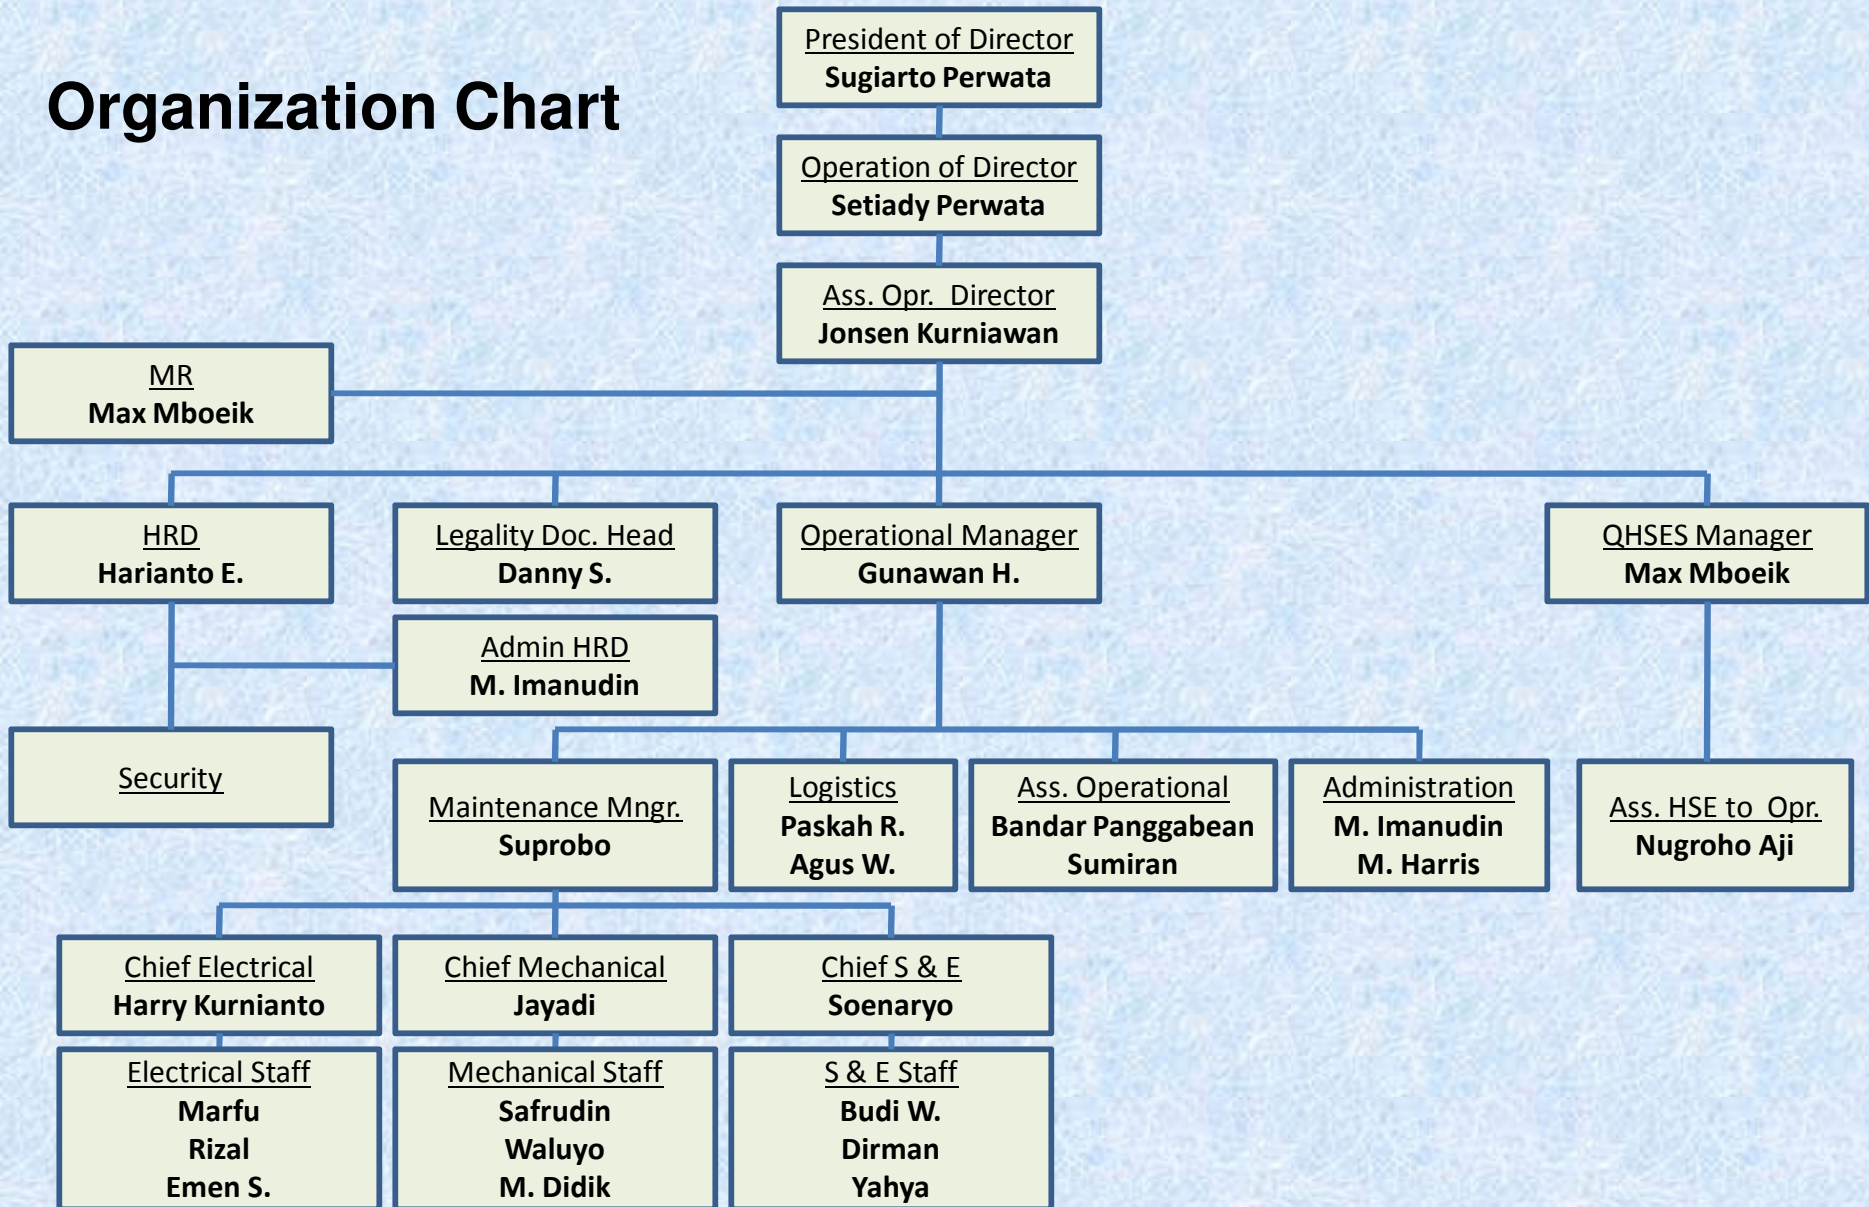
Organization Chart

President of Director
Sugiarto Perwata

Operation of Director
Setiady Perwata

Ass. Opr. Director
Jonsen Kurniawan

MR
Max Mboeik

HRD
Harianto E.

Legality Doc. Head
Danny S.

Operational Manager
Gunawan H.

QHSES Manager
Max Mboeik

Admin HRD
M. Imanudin

Security

Maintenance Mngr.
Suprobo

Logistics
Paskah R.
Agus W.

Ass. Operational
Bandar Panggabean
Sumiran

Administration
M. Imanudin
M. Harris

Ass. HSE to Opr.
Nugroho Aji

Chief Electrical
Harry Kurnianto

Chief Mechanical
Jayadi

Chief S & E
Soenaryo

Electrical Staff
Marfu
Rizal
Emen S.

Mechanical Staff
Safrudin
Waluyo
M. Didik

S & E Staff
Budi W.
Dirman
Yahya